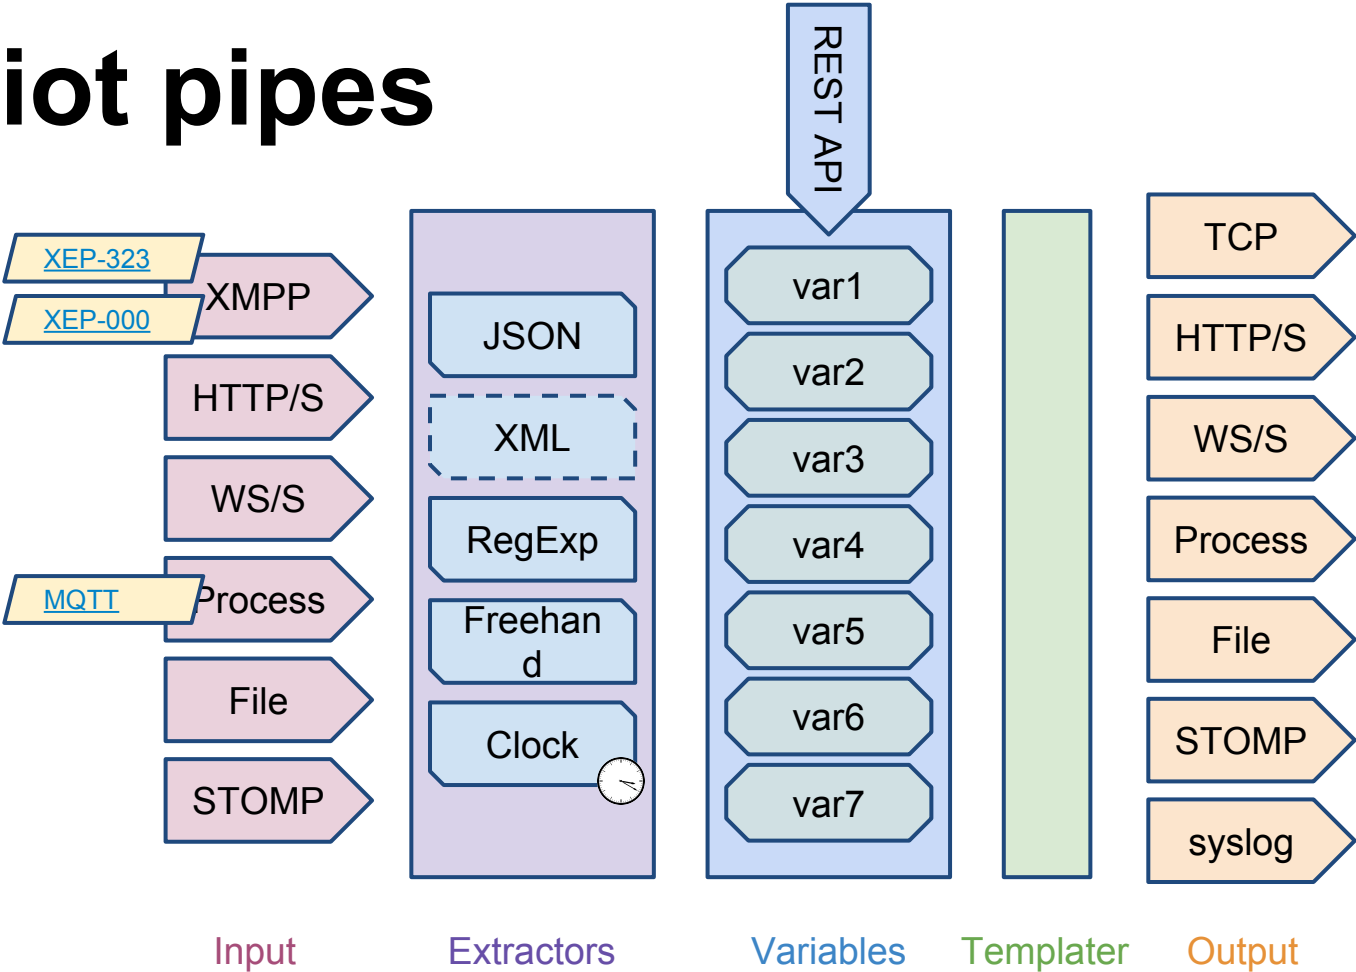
iot pipes

REST API

XEP-323
XEP-000
XMPP
HTTP/S
WS/S
MQTT
Process
File
STOMP

JSON
XML
RegExp
Freehand
Clock

var1
var2
var3
var4
var5
var6
var7

TCP
HTTP/S
WS/S
Process
File
STOMP
syslog

Input
Extractors
Variables
Templater
Output